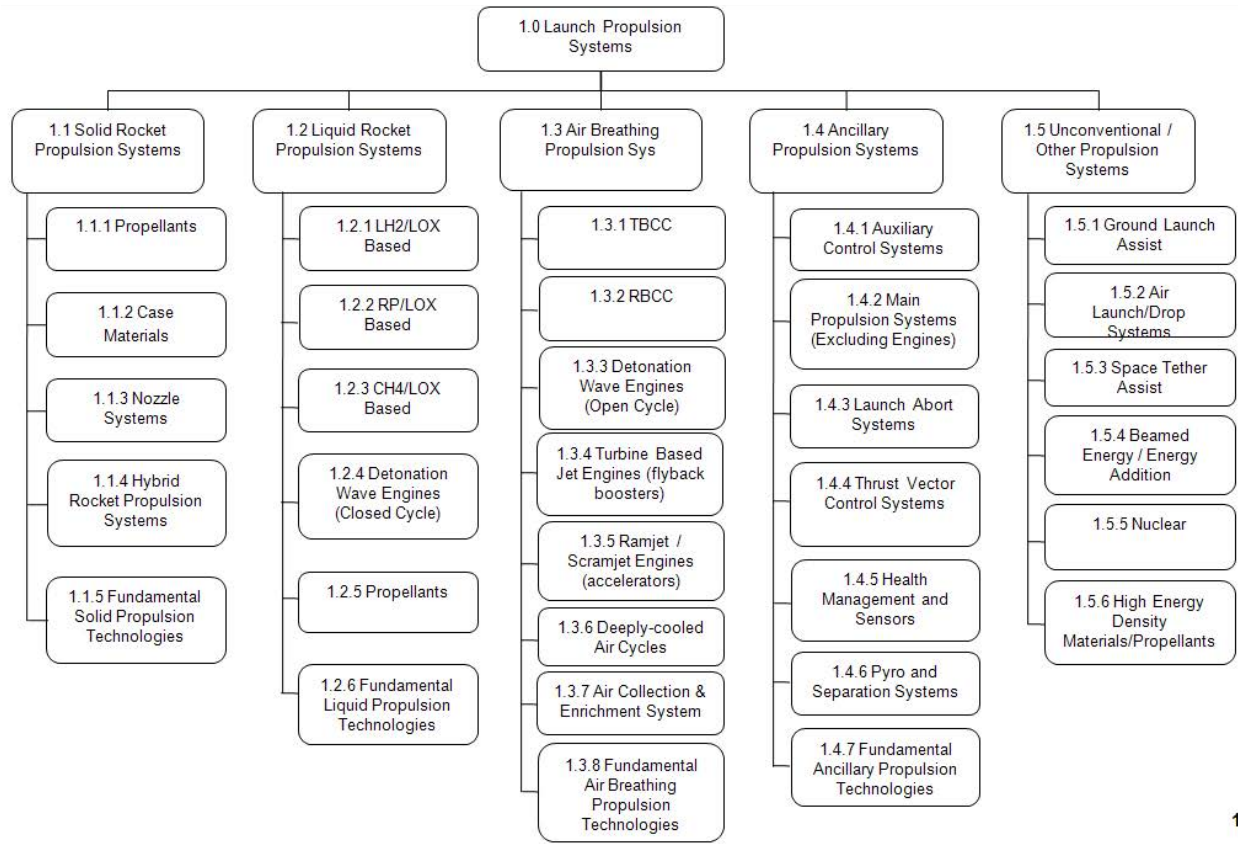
1.0 Launch Propulsion Systems

1.1 Solid Rocket Propulsion Systems

1.1.1 Propellants

1.1.2 Case Materials

1.1.3 Nozzle Systems

1.1.4 Hybrid Rocket Propulsion Systems

1.1.5 Fundamental Solid Propulsion Technologies

1.2 Liquid Rocket Propulsion Systems

1.2.1 LH2/LOX Based

1.2.2 RP/LOX Based

1.2.3 CH4/LOX Based

1.2.4 Detonation Wave Engines (Closed Cycle)

1.2.5 Propellants

1.2.6 Fundamental Liquid Propulsion Technologies

1.3 Air Breathing Propulsion Sys

1.3.1 TBCC

1.3.2 RBCC

1.3.3 Detonation Wave Engines (Open Cycle)

1.3.4 Turbine Based Jet Engines (flyback boosters)

1.3.5 Ramjet / Scramjet Engines (accelerators)

1.3.6 Deeply-cooled Air Cycles

1.3.7 Air Collection & Enrichment System

1.3.8 Fundamental Air Breathing Propulsion Technologies

1.4 Ancillary Propulsion Systems

1.4.1 Auxiliary Control Systems

1.4.2 Main Propulsion Systems (Excluding Engines)

1.4.3 Launch Abort Systems

1.4.4 Thrust Vector Control Systems

1.4.5 Health Management and Sensors

1.4.6 Pyro and Separation Systems

1.4.7 Fundamental Ancillary Propulsion Technologies

1.5 Unconventional / Other Propulsion Systems

1.5.1 Ground Launch Assist

1.5.2 Air Launch/Drop Systems

1.5.3 Space Tether Assist

1.5.4 Beamed Energy / Energy Addition

1.5.5 Nuclear

1.5.6 High Energy Density Materials/Propellants

1